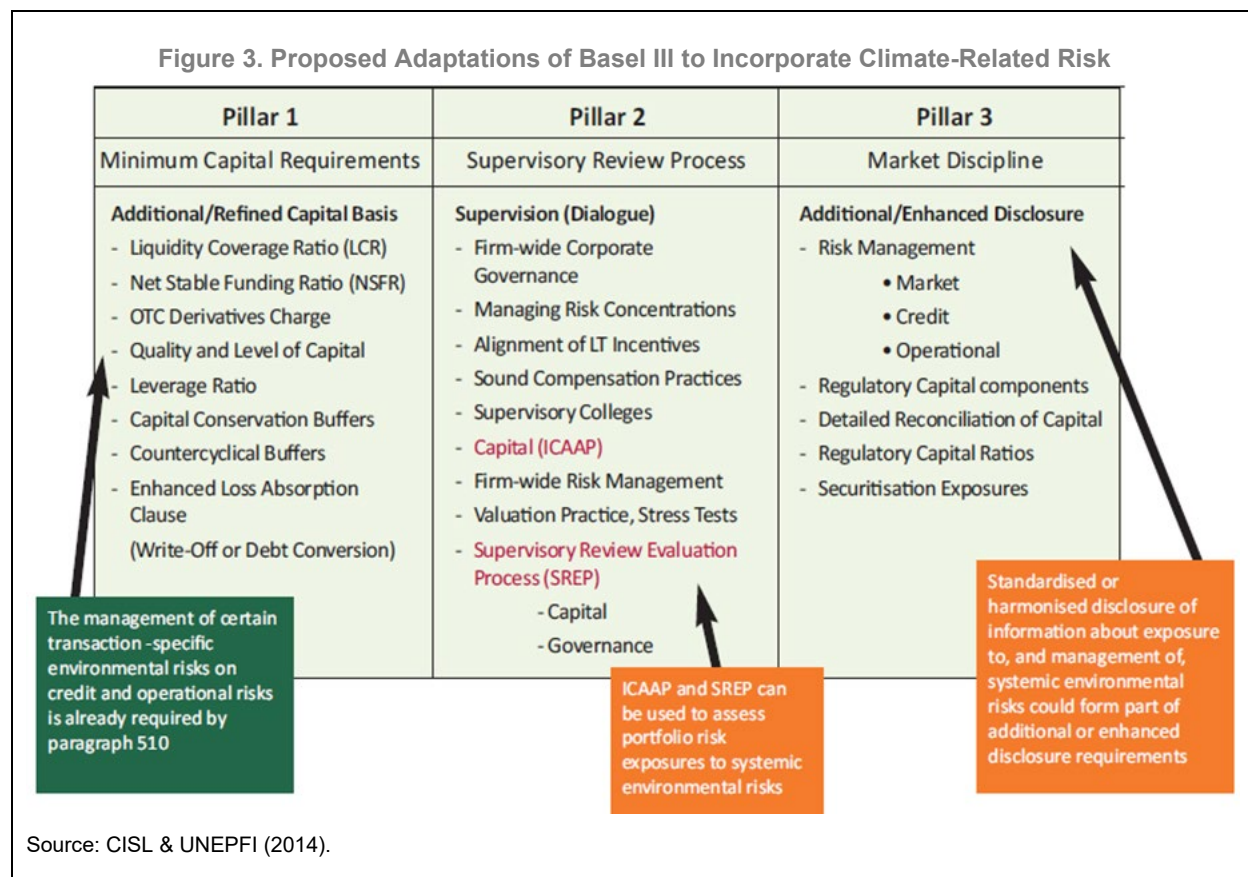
Figure 3. Proposed Adaptations of Basel III to Incorporate Climate-Related Risk

| Pillar 1 | Pillar 2 | Pillar 3 |
|---|---|---|
| Minimum Capital Requirements | Supervisory Review Process | Market Discipline |
| **Additional/Refined Capital Basis** - Liquidity Coverage Ratio (LCR) - Net Stable Funding Ratio (NSFR) - OTC Derivatives Charge - Quality and Level of Capital - Leverage Ratio - Capital Conservation Buffers - Countercyclical Buffers - Enhanced Loss Absorption Clause (Write-Off or Debt Conversion) | **Supervision (Dialogue)** - Firm-wide Corporate Governance - Managing Risk Concentrations - Alignment of LT Incentives - Sound Compensation Practices - Supervisory Colleges - Capital (ICAAP) - Firm-wide Risk Management - Valuation Practice, Stress Tests - Supervisory Review Evaluation Process (SREP) -Capital -Governance | **Additional/Enhanced Disclosure** - Risk Management • Market • Credit • Operational - Regulatory Capital components - Detailed Reconciliation of Capital - Regulatory Capital Ratios - Securitisation Exposures |

The management of certain transaction -specific environmental risks on credit and operational risks is already required by paragraph 510

ICAAP and SREP can be used to assess portfolio risk exposures to systemic environmental risks

Standardised or harmonised disclosure of information about exposure to, and management of, systemic environmental risks could form part of additional or enhanced disclosure requirements

Source: CISL & UNEPFI (2014).